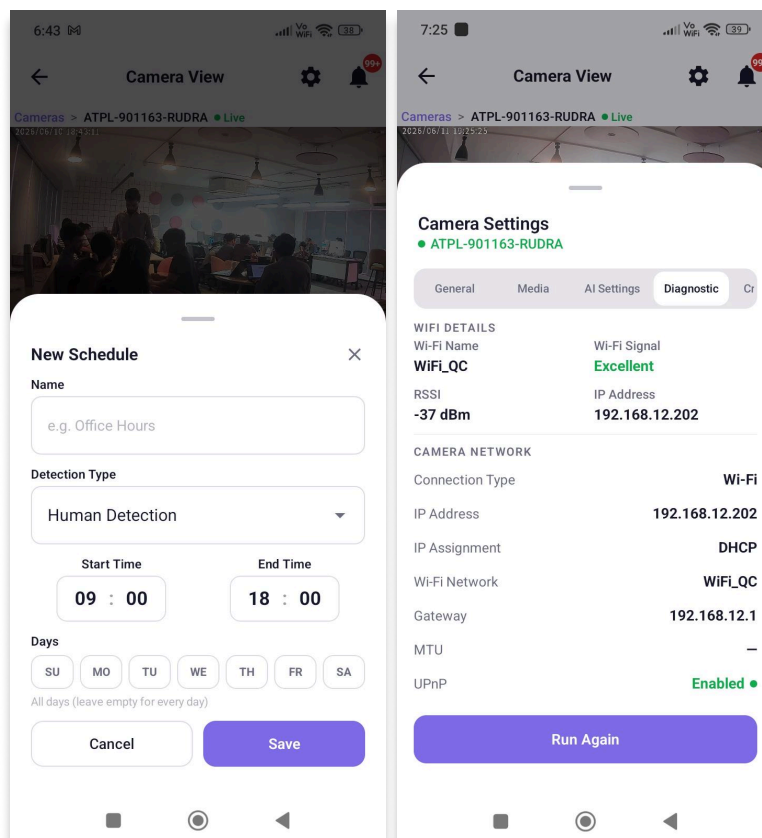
6:43 M

Vo WiFi 38

Camera View

99+

Cameras > ATPL-901163-RUDRA • Live

2026/06/10 18:43:11

New Schedule

Name

e.g. Office Hours

Detection Type

Human Detection

Start Time

09 : 00

End Time

18 : 00

Days

SU MO TU WE TH FR SA

All days (leave empty for every day)

Cancel

Save

7:25

Vo WiFi 39

Camera View

99

Cameras > ATPL-901163-RUDRA • Live

2026/06/11 10:25:25

Camera Settings

• ATPL-901163-RUDRA

General Media AI Settings Diagnostic Cr

WIFI DETAILS

Wi-Fi Name
WiFi_QC

Wi-Fi Signal
Excellent

RSSI
-37 dBm

IP Address
192.168.12.202

CAMERA NETWORK

| | |
|---|---|
| Connection Type | Wi-Fi |
| IP Address | 192.168.12.202 |
| IP Assignment | DHCP |
| Wi-Fi Network | WiFi_QC |
| Gateway | 192.168.12.1 |
| MTU | — |
| UPnP | Enabled • |

Run Again